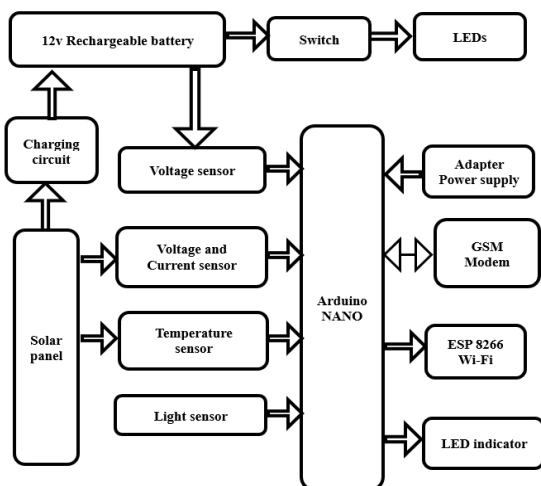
12v Rechargeable battery

Switch

LEDs

Charging circuit

Voltage sensor

Arduino NANO

Adapter Power supply

GSM Modem

Solar panel

Voltage and Current sensor

Temperature sensor

Light sensor

ESP 8266 Wi-Fi

LED indicator